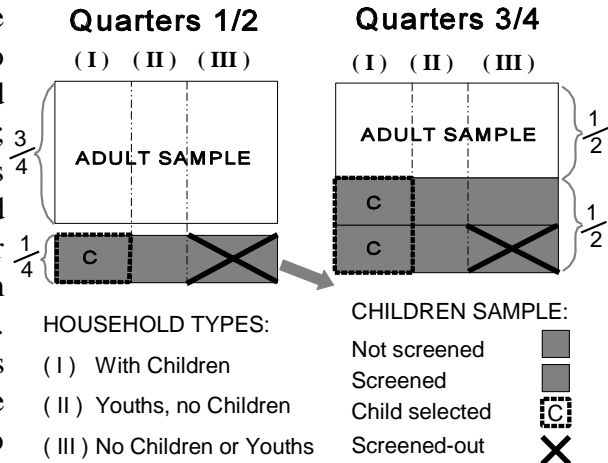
e
o
d
s
s
d
r
n
.
s
e
o

Quarters 1/2

(I) (II) (III)

$\frac{3}{4}$

ADULT SAMPLE

$\frac{1}{4}$

C

HOUSEHOLD TYPES:

(I) With Children

(II) Youths, no Children

(III) No Children or Youths

Quarters 3/4

(I) (II) (III)

ADULT SAMPLE

$\frac{1}{2}$

C

C

$\frac{1}{2}$

CHILDREN SAMPLE:

Not screened

Screened

Child selected

Screened-out